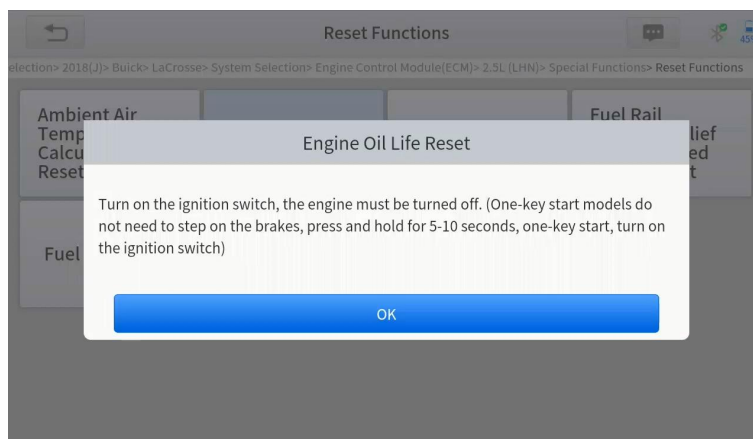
Reset Functions

election> 2018(J)> Buick> LaCrosse> System Selection> Engine Control Module(ECM)> 2.5L (LHN)> Special Functions> Reset Functions

Ambient Air Temp Calcu Reset

Fuel Rail lief ed t

Fuel

Engine Oil Life Reset

Turn on the ignition switch, the engine must be turned off. (One-key start models do not need to step on the brakes, press and hold for 5-10 seconds, one-key start, turn on the ignition switch)

OK